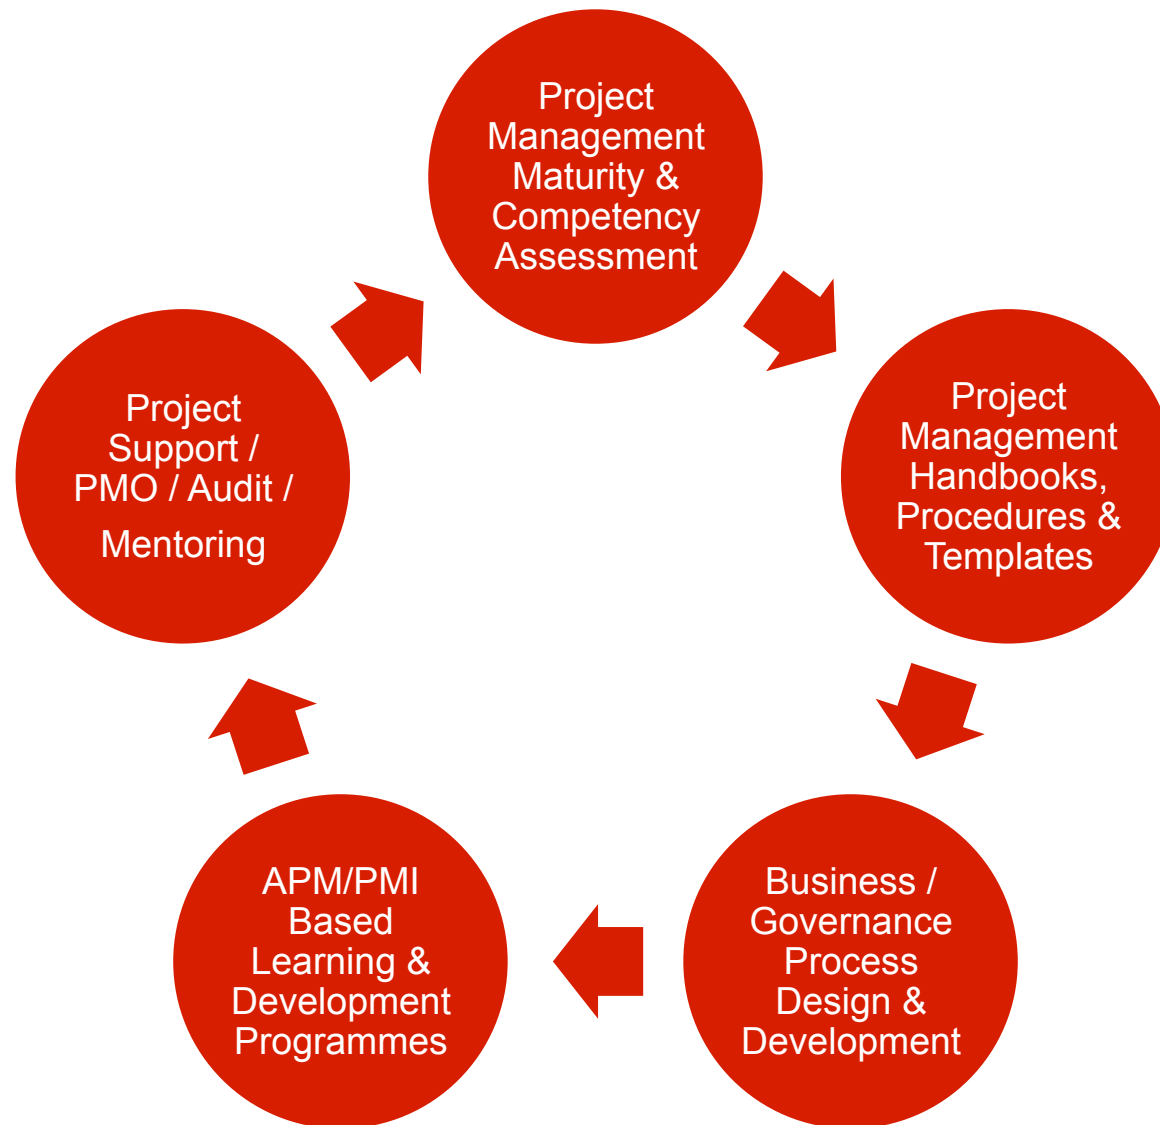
Project Management Maturity & Competency Assessment

Project Management Handbooks, Procedures & Templates

Business / Governance Process Design & Development

APM/PMI Based Learning & Development Programmes

Project Support / PMO / Audit /

Mentoring